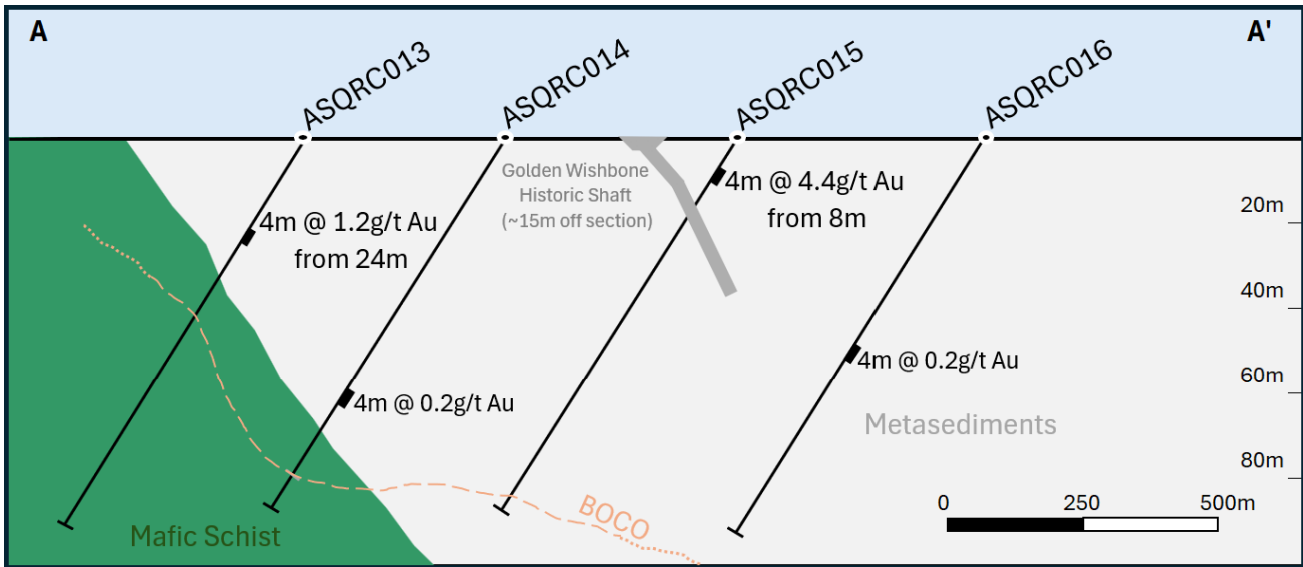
A

A'

ASQRC013

ASQRC014

ASQRC015

ASQRC016

Golden Wishbone Historic Shaft (~15m off section)

4m @ 4.4g/t Au from 8m

4m @ 1.2g/t Au from 24m

20m

40m

4m @ 0.2g/t Au

60m

4m @ 0.2g/t Au

Metasediments

80m

0

250

500m

BOCO

Mafic Schist